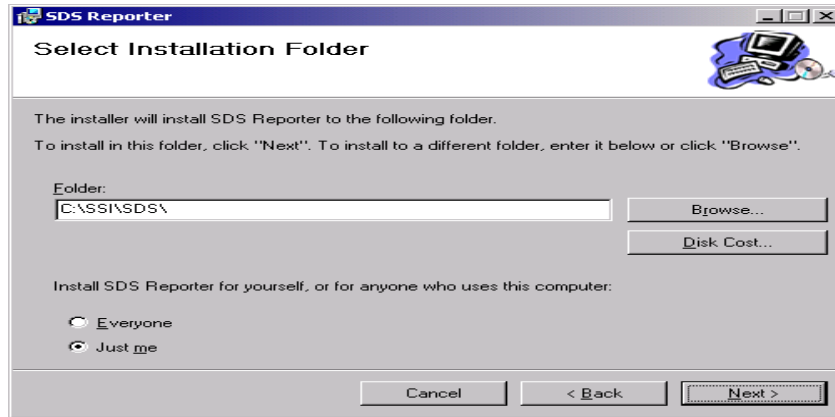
SDS Reporter

Select Installation Folder

The installer will install SDS Reporter to the following folder.

To install in this folder, click "Next". To install to a different folder, enter it below or click "Browse".

Folder:

C:\SSI\SDS\

Browse...

Disk Cost...

Install SDS Reporter for yourself, or for anyone who uses this computer:

Everyone

Just me

Cancel

< Back

Next >